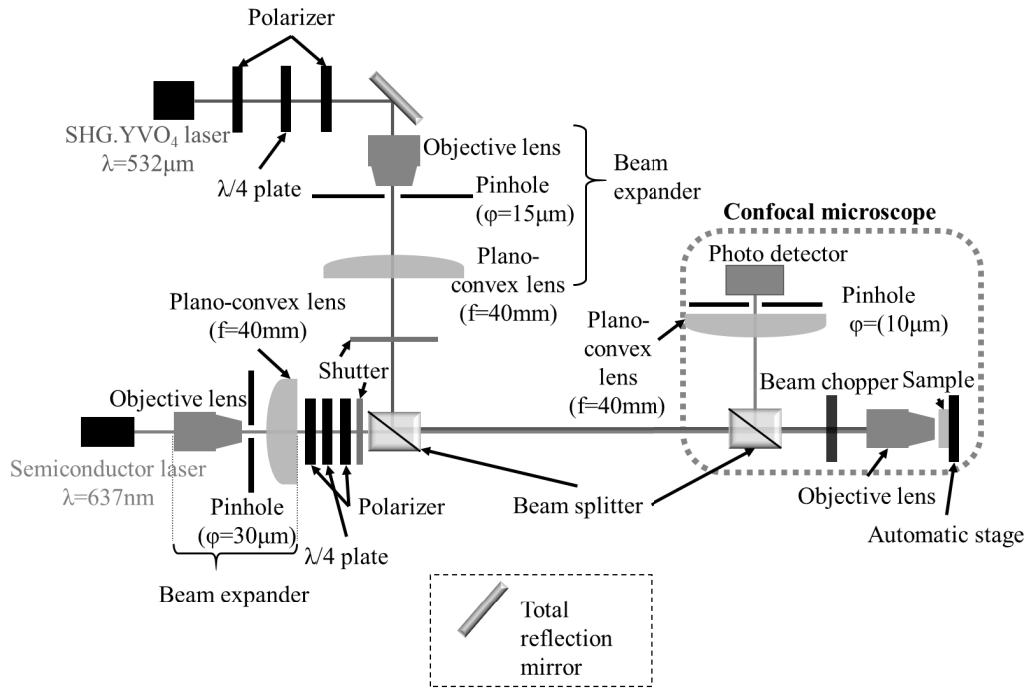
Polarizer

SHG.YVO$_4$ laser
λ=532μm

λ/4 plate

Objective lens

Pinhole
(φ=15μm)

Beam
expander

Plano-
convex lens
(f=40mm)

Confocal microscope

Photo detector

Pinhole
φ=(10μm)

Plano-convex lens
(f=40mm)

Plano-
convex
lens
(f=40mm)

Shutter

Objective lens

Beam chopper

Sample

Semiconductor laser
λ=637nm

Pinhole
(φ=30μm)

Polarizer

λ/4 plate

Beam splitter

Objective lens

Automatic stage

Beam expander

Total
reflection
mirror